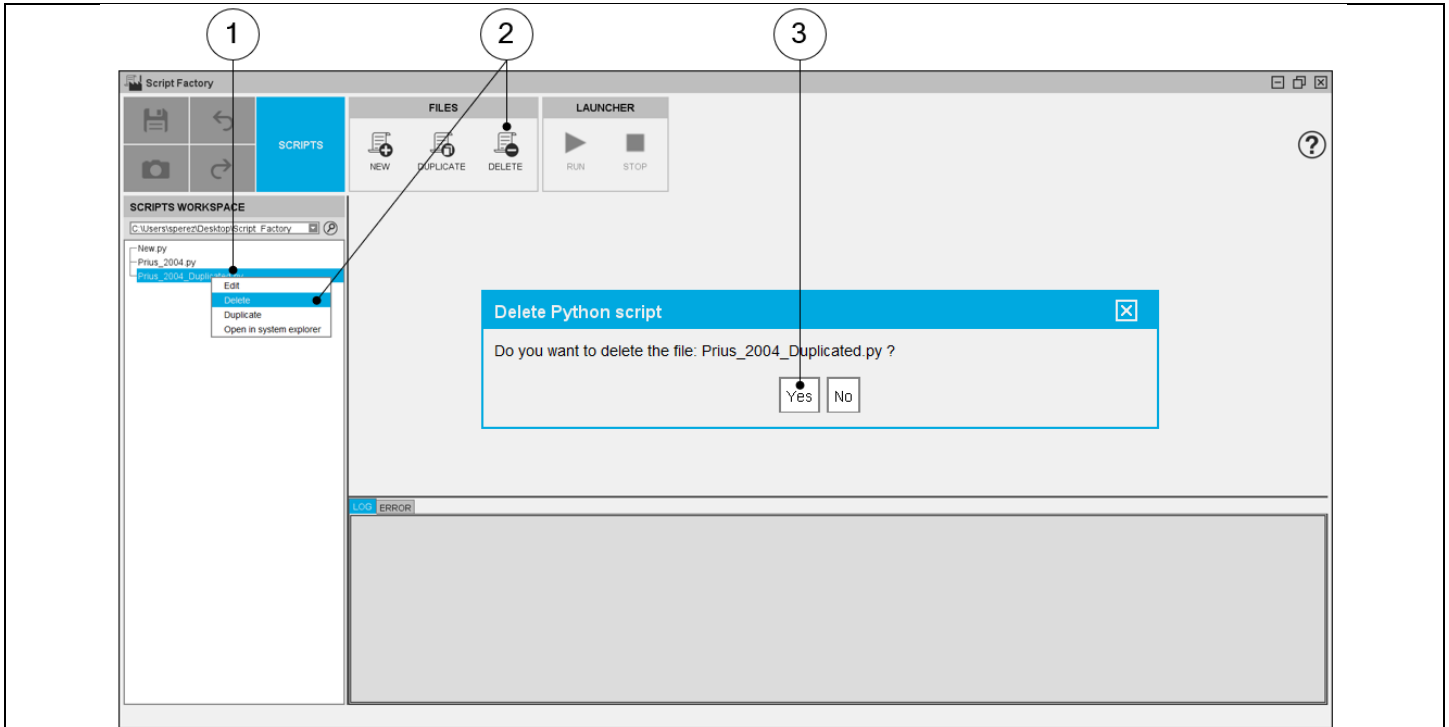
1
2
3

Script Factory

SCRIPTS

FILES

NEW
DUPLICATE
DELETE

LAUNCHER

RUN
STOP

?

SCRIPTS WORKSPACE

C:\Users\sperez\Desktop\Script_Factory

New.py
Prius_2004.py
Prius_2004_Duplicated.py

Edit
Delete
Duplicate
Open in system explorer

Delete Python script

Do you want to delete the file: Prius_2004_Duplicated.py ?

Yes
No

LOG
ERROR